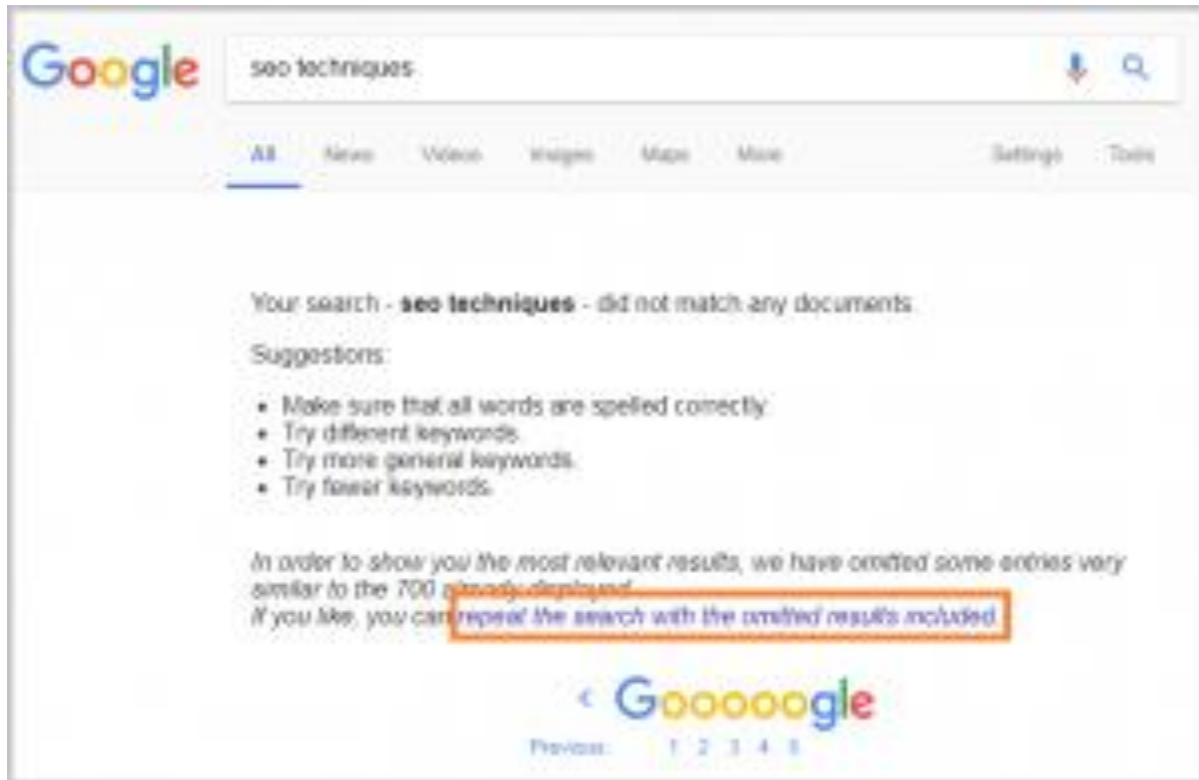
Google

seo techniques

All News Videos Images Maps More Settings Tools

Your search - **seo techniques** - did not match any documents.

Suggestions:

- Make sure that all words are spelled correctly.
- Try different keywords.
- Try more general keywords.
- Try fewer keywords.

*In order to show you the most relevant results, we have omitted some entries very similar to the 700 already displayed.*
*If you like, you can repeat the search with the omitted results included.*

< Goooooogle

Previous 1 2 3 4 5